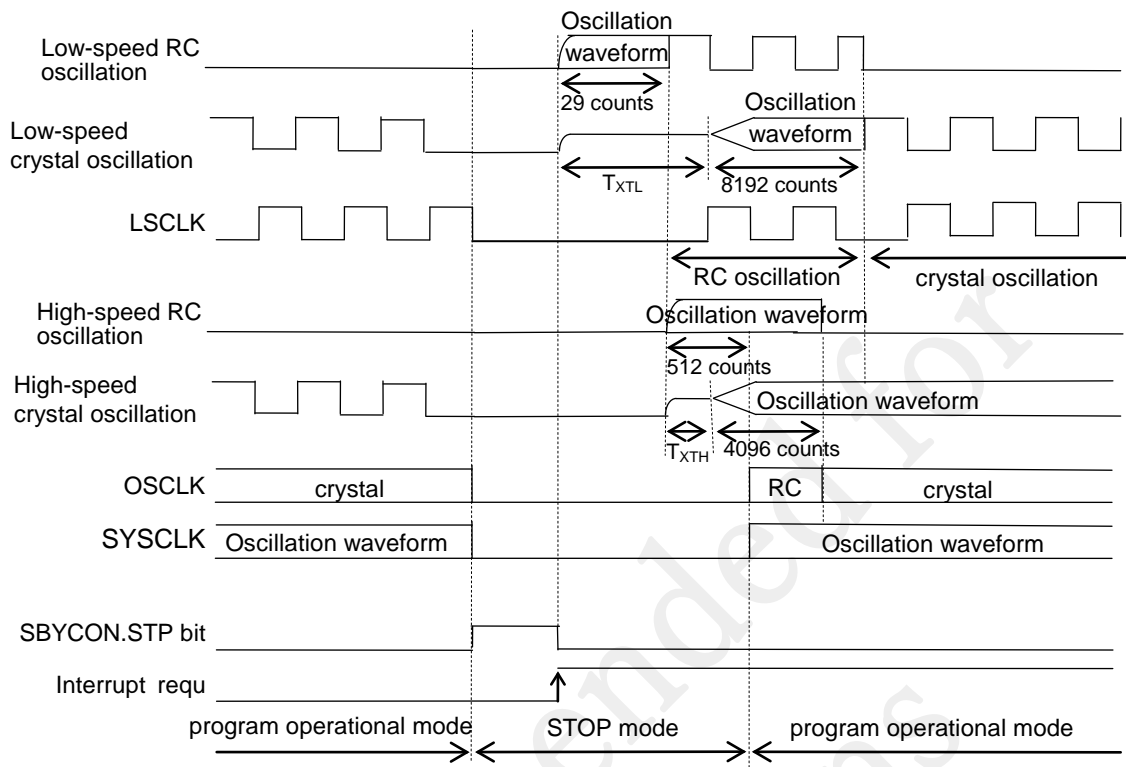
Low-speed RC oscillation

Oscillation waveform

29 counts

Low-speed crystal oscillation

Oscillation waveform

$T_{XTL}$

8192 counts

LSCLK

RC oscillation

crystal oscillation

High-speed RC oscillation

Oscillation waveform

512 counts

High-speed crystal oscillation

Oscillation waveform

$T_{XTH}$

4096 counts

OSCLK

crystal

RC

crystal

SYSCLK

Oscillation waveform

Oscillation waveform

SBYCON.STP bit

Interrupt requ

program operational mode

STOP mode

program operational mode